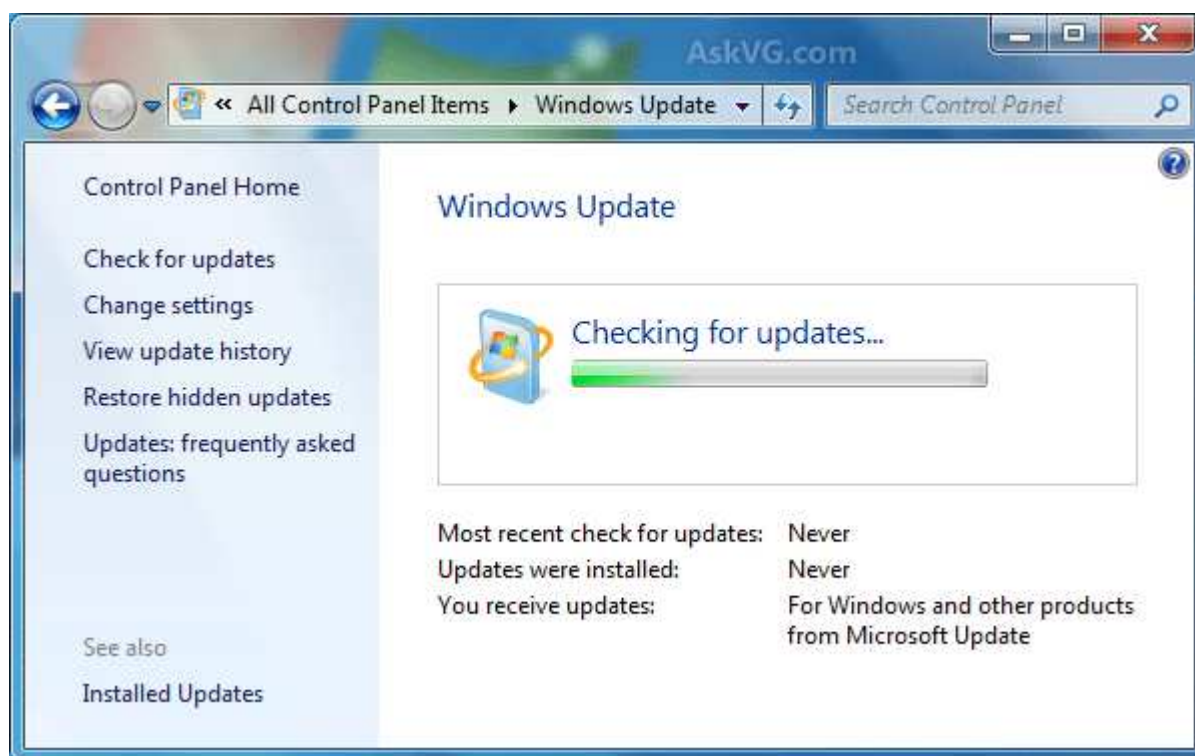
AskVG.com

« All Control Panel Items ▸ Windows Update

Search Control Panel

Control Panel Home

Check for updates

Change settings

View update history

Restore hidden updates

Updates: frequently asked questions

See also

Installed Updates

Windows Update

Checking for updates...

| | |
|---|---|
| Most recent check for updates: | Never |
| Updates were installed: | Never |
| You receive updates: | For Windows and other products from Microsoft Update |